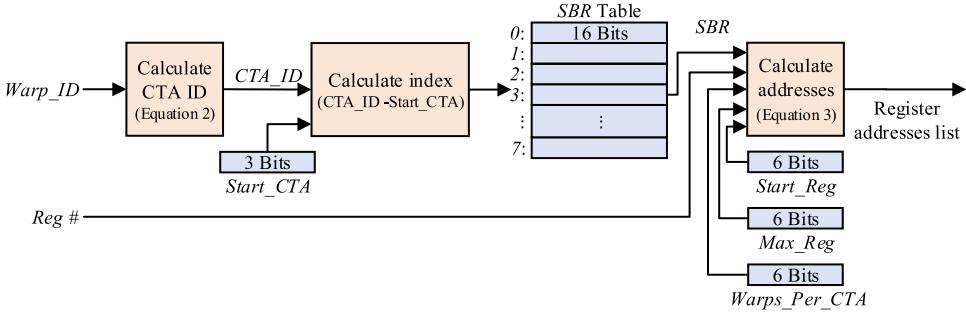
Warp_ID

Calculate CTA ID (Equation 2)

CTA_ID

Calculate index (CTA_ID -Start_CTA)

3 Bits
Start_CTA

SBR Table
0: 16 Bits
1:
2:
3:
⋮ ⋮
7:

SBR

Calculate addresses (Equation 3)

Register addresses list

6 Bits
Start_Reg

6 Bits
Max_Reg

6 Bits
Warps_Per_CTA

Reg #